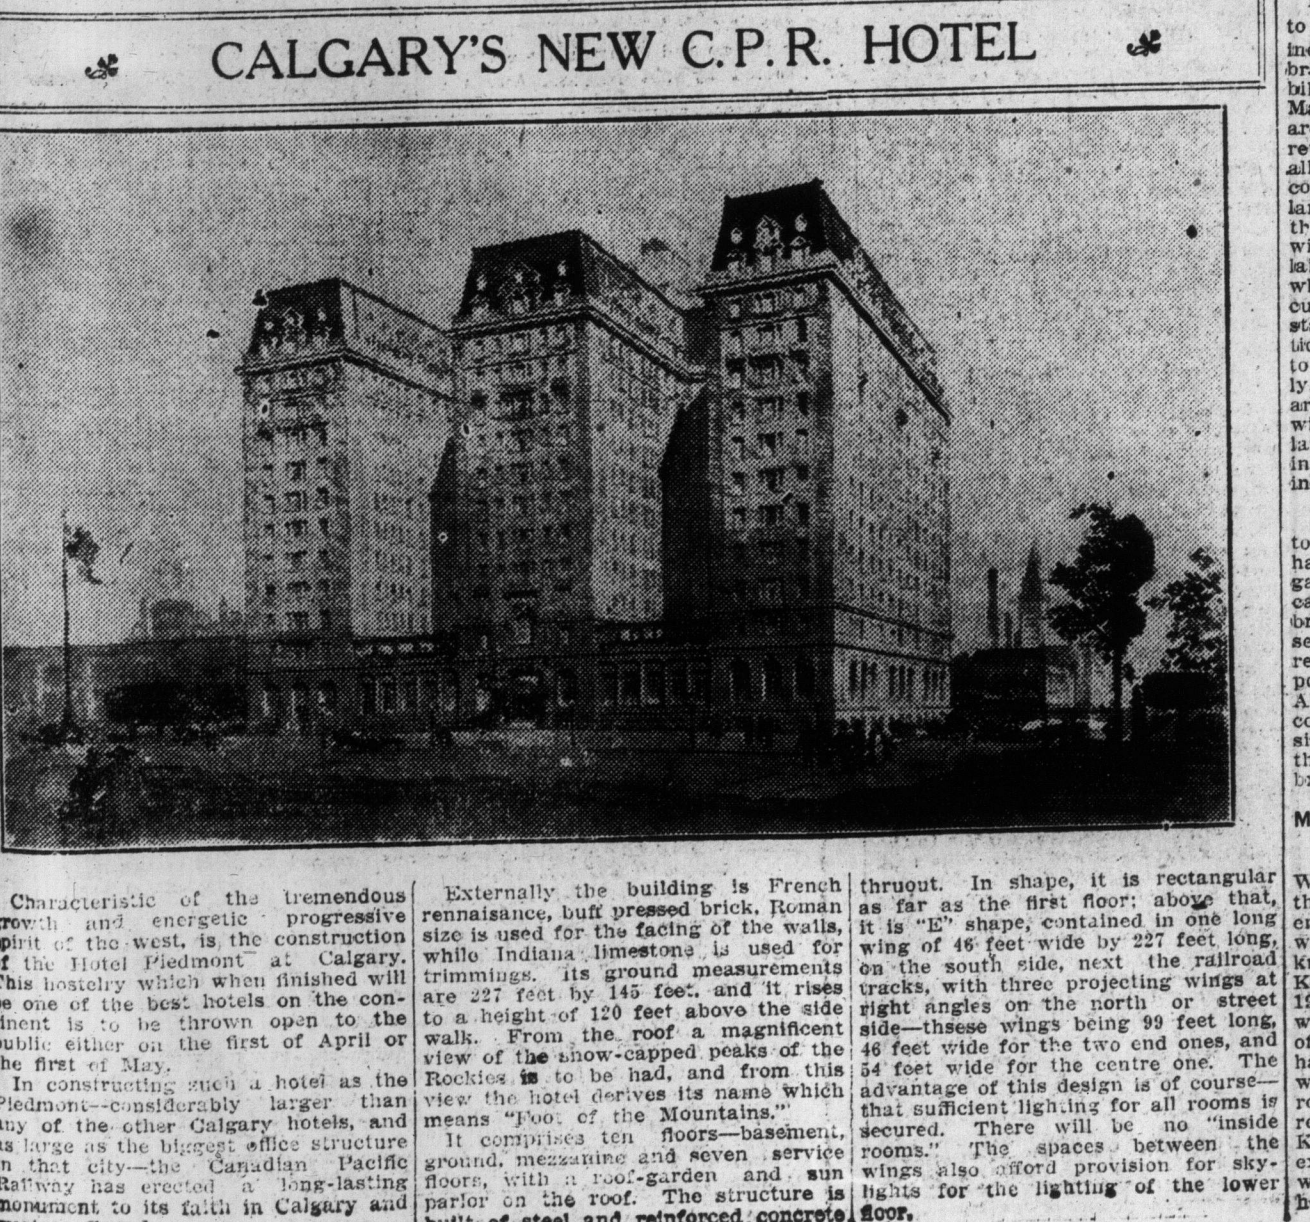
CALGARY'S NEW C.P.R. HOTEL

Characteristic of the tremendous growth and energetic progressive spirit of the west, is the construction of the Hotel Piedmont at Calgary. This hostelry which when finished will be one of the best hotels on the continent is to be thrown open to the public either on the first of April or the first of May.

In constructing such a hotel as the Piedmont—considerably larger than any of the other Calgary hotels, and as large as the biggest office structure in that city—the Canadian Pacific Railway has erected a long-lasting monument to its faith in Calgary and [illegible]

Externally the building is French rennaisance, buff pressed brick, Roman size is used for the facing of the walls, while Indiana limestone is used for trimmings. Its ground measurements are 227 feet by 145 feet, and it rises to a height of 120 feet above the side walk. From the roof a magnificent view of the snow-capped peaks of the Rockies is to be had, and from this view the hotel derives its name which means "Foot of the Mountains."

It comprises ten floors—basement, ground, mezzanine and seven service floors, with a roof-garden and sun parlor on the roof. The structure is built of steel and reinforced concrete thruout. In shape, it is rectangular as far as the first floor; above that, it is "E" shape, contained in one long wing of 46 feet wide by 227 feet long, on the south side, next the railroad tracks, with three projecting wings at right angles on the north or street side—thsese wings being 99 feet long, 46 feet wide for the two end ones, and 54 feet wide for the centre one. The advantage of this design is of course—that sufficient lighting for all rooms is secured. There will be no "inside rooms." The spaces between the wings also afford provision for skylights for the lighting of the lower floor.

to
inc
bra
bil
Ma
ar
re
all
co
lar
th
wi
lal
wh
cu
sta
tio
to
ly
ar
wi
la
in
in

to
ha
ga
ca
bi
se
re
po
A
co
si
th
bi

M

W
th
er
w
K
19
w
of
ha
w
ro
re
K
e
w
h